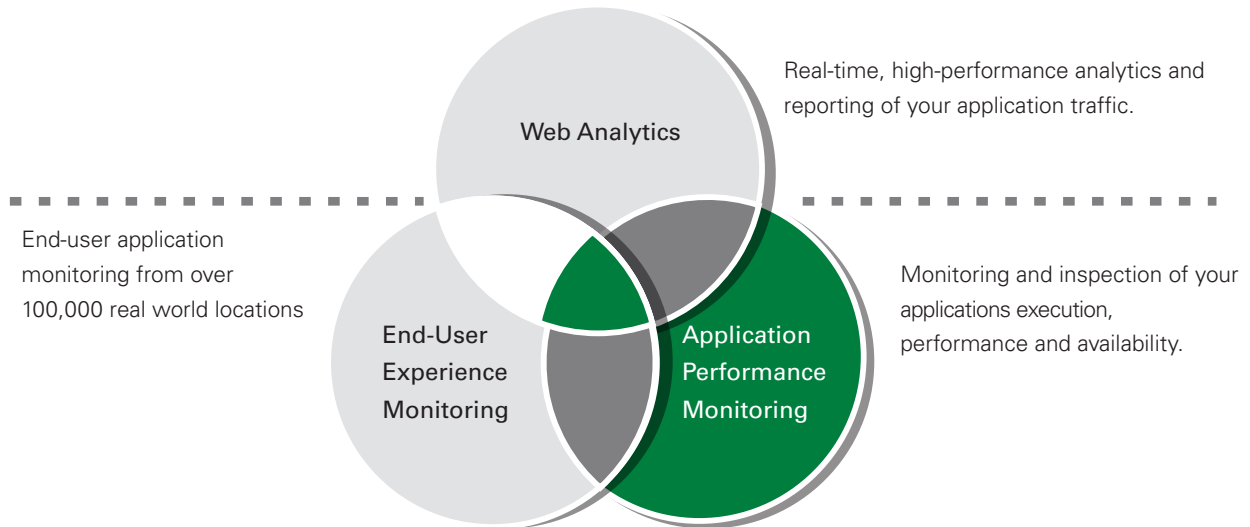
Web Analytics

Real-time, high-performance analytics and reporting of your application traffic.

End-user application monitoring from over 100,000 real world locations

End-User Experience Monitoring

Application Performance Monitoring

Monitoring and inspection of your applications execution, performance and availability.